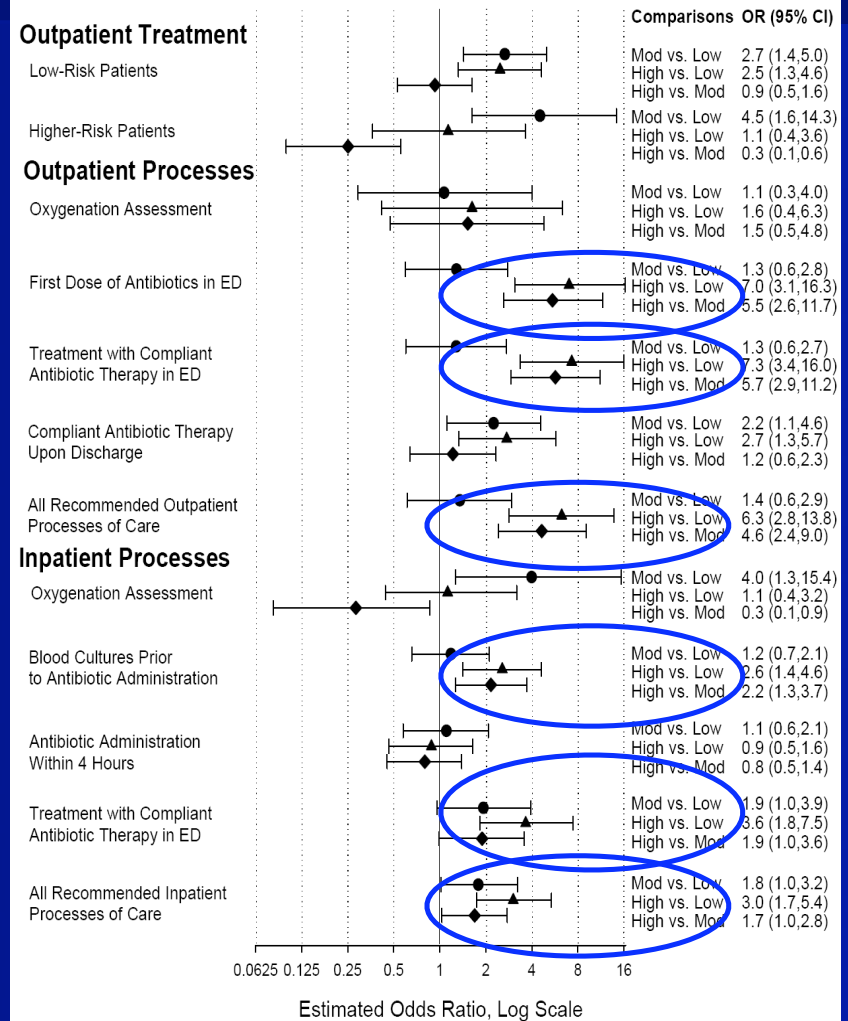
Outpatient Treatment

Low-Risk Patients

Higher-Risk Patients

Outpatient Processes

Oxygenation Assessment

First Dose of Antibiotics in ED

Treatment with Compliant Antibiotic Therapy in ED

Compliant Antibiotic Therapy Upon Discharge

All Recommended Outpatient Processes of Care

Inpatient Processes

Oxygenation Assessment

Blood Cultures Prior to Antibiotic Administration

Antibiotic Administration Within 4 Hours

Treatment with Compliant Antibiotic Therapy in ED

All Recommended Inpatient Processes of Care

| Comparisons | OR (95% CI) |
|---|---|
| Mod vs. Low | 2.7 (1.4,5.0) |
| High vs. Low | 2.5 (1.3,4.6) |
| High vs. Mod | 0.9 (0.5,1.6) |
| Mod vs. Low | 4.5 (1.6,14.3) |
| High vs. Low | 1.1 (0.4,3.6) |
| High vs. Mod | 0.3 (0.1,0.6) |
| Mod vs. Low | 1.1 (0.3,4.0) |
| High vs. Low | 1.6 (0.4,6.3) |
| High vs. Mod | 1.5 (0.5,4.8) |
| Mod vs. Low | 1.3 (0.6,2.8) |
| High vs. Low | 7.0 (3.1,16.3) |
| High vs. Mod | 5.5 (2.6,11.7) |
| Mod vs. Low | 1.3 (0.6,2.7) |
| High vs. Low | 7.3 (3.4,16.0) |
| High vs. Mod | 5.7 (2.9,11.2) |
| Mod vs. Low | 2.2 (1.1,4.6) |
| High vs. Low | 2.7 (1.3,5.7) |
| High vs. Mod | 1.2 (0.6,2.3) |
| Mod vs. Low | 1.4 (0.6,2.9) |
| High vs. Low | 6.3 (2.8,13.8) |
| High vs. Mod | 4.6 (2.4,9.0) |
| Mod vs. Low | 4.0 (1.3,15.4) |
| High vs. Low | 1.1 (0.4,3.2) |
| High vs. Mod | 0.3 (0.1,0.9) |
| Mod vs. Low | 1.2 (0.7,2.1) |
| High vs. Low | 2.6 (1.4,4.6) |
| High vs. Mod | 2.2 (1.3,3.7) |
| Mod vs. Low | 1.1 (0.6,2.1) |
| High vs. Low | 0.9 (0.5,1.6) |
| High vs. Mod | 0.8 (0.5,1.4) |
| Mod vs. Low | 1.9 (1.0,3.9) |
| High vs. Low | 3.6 (1.8,7.5) |
| High vs. Mod | 1.9 (1.0,3.6) |
| Mod vs. Low | 1.8 (1.0,3.2) |
| High vs. Low | 3.0 (1.7,5.4) |
| High vs. Mod | 1.7 (1.0,2.8) |

0.0625 0.125 0.25 0.5 1 2 4 8 16

Estimated Odds Ratio, Log Scale